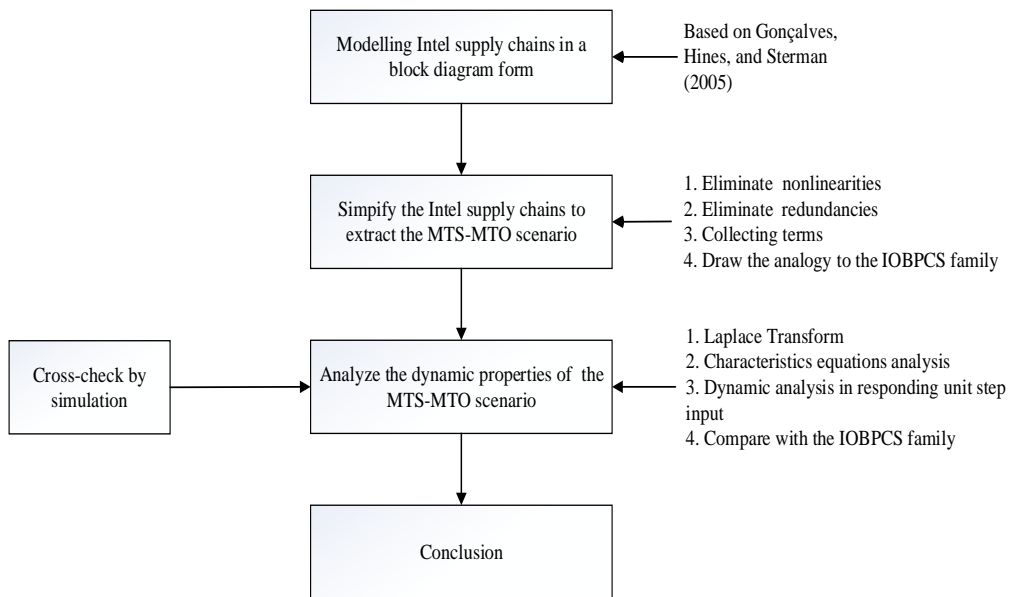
Modelling Intel supply chains in a block diagram form

Based on Gonçalves, Hines, and Sterman (2005)

Simpify the Intel supply chains to extract the MTS-MTO scenario

1. Eliminate nonlinearities
2. Eliminate redundancies
3. Collecting terms
4. Draw the analogy to the IOBPCS family

Cross-check by simulation

Analyze the dynamic properties of the MTS-MTO scenario

1. Laplace Transform
2. Characteristics equations analysis
3. Dynamic analysis in responding unit step input
4. Compare with the IOBPCS family

Conclusion